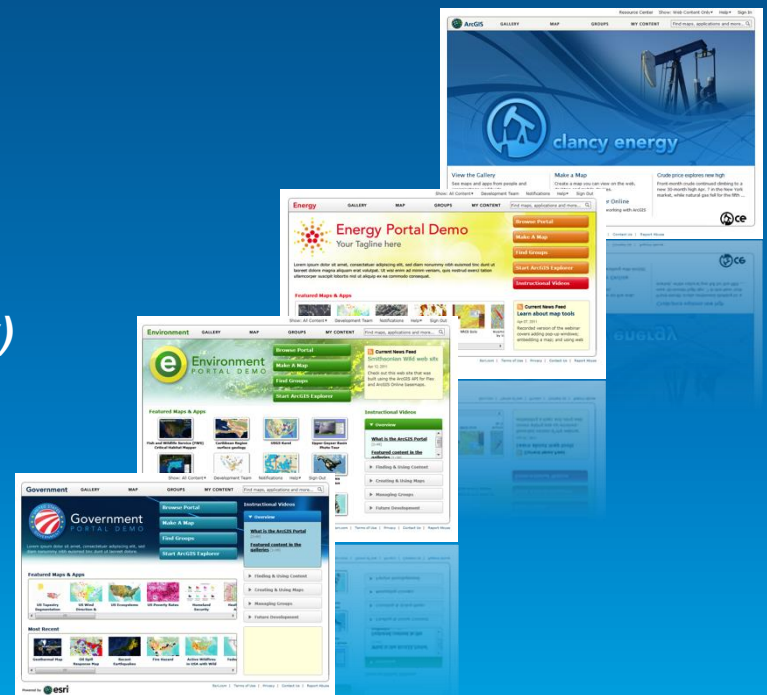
Resource Center Show: Web Content Only Help Sign In

ArcGIS GALLERY MAP GROUPS MY CONTENT Find maps, applications and more...

clancy energy

View the Gallery
See maps and apps from people and

Make a Map
Create a map you can view on the web,

Crude price explores new high
From month crude continued climbing to a new 30-month high Apr. 7 in the New York market, while natural gas fell for the fifth ...

Show: All Content Development Team Notifications Help Sign Out

Energy GALLERY MAP GROUPS MY CONTENT Find maps, applications and more...

Energy Portal Demo
Your Tagline here

Browse Portal
Make A Map
Find Groups
Start ArcGIS Explorer
Instructional Videos

Featured Maps & Apps

Current News Feed
Learn about map tools

Environment GALLERY MAP GROUPS MY CONTENT Find maps, applications and more...

Environment PORTAL DEMO

Browse Portal
Make A Map
Find Groups
Start ArcGIS Explorer

Current News Feed
Smithsonian Wild web site

Featured Maps & Apps

Instructional Videos
Overview
What is the ArcGIS Portal
Featured content in the galleries
Finding & Using Content
Creating & Using Maps
Managing Groups
Future Development

Government GALLERY MAP GROUPS MY CONTENT Find maps, applications and more...

Government

Browse Portal
Make A Map
Find Groups
Start ArcGIS Explorer

Instructional Videos
Overview
What is the ArcGIS Portal
Featured content in the galleries
Finding & Using Content
Creating & Using Maps
Managing Groups
Future Development

Featured Maps & Apps
US Tapestry Segmentation
US Wind Direction
US Ecosystems
US Poverty Rates
Homeland Security

Most Recent
Geothermal Map
Oil Spill Response Map
Recent Earthquakes
Fire Hazard
Active Wildfires in USA with WSE

Powered by esri